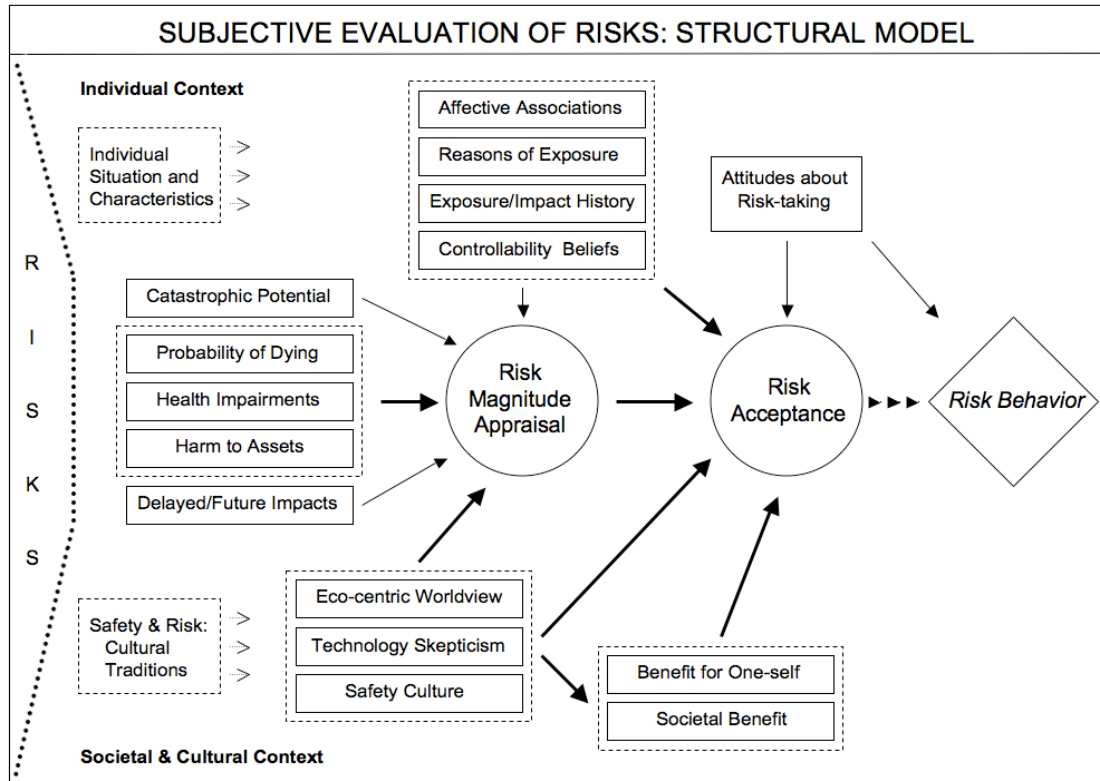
SUBJECTIVE EVALUATION OF RISKS: STRUCTURAL MODEL

Individual Context

Individual Situation and Characteristics

Affective Associations

Reasons of Exposure

Exposure/Impact History

Controllability Beliefs

Attitudes about Risk-taking

R

I

S

K

S

Catastrophic Potential

Probability of Dying

Health Impairments

Harm to Assets

Delayed/Future Impacts

Risk Magnitude Appraisal

Risk Acceptance

Risk Behavior

Safety & Risk: Cultural Traditions

Eco-centric Worldview

Technology Skepticism

Safety Culture

Benefit for One-self

Societal Benefit

Societal & Cultural Context